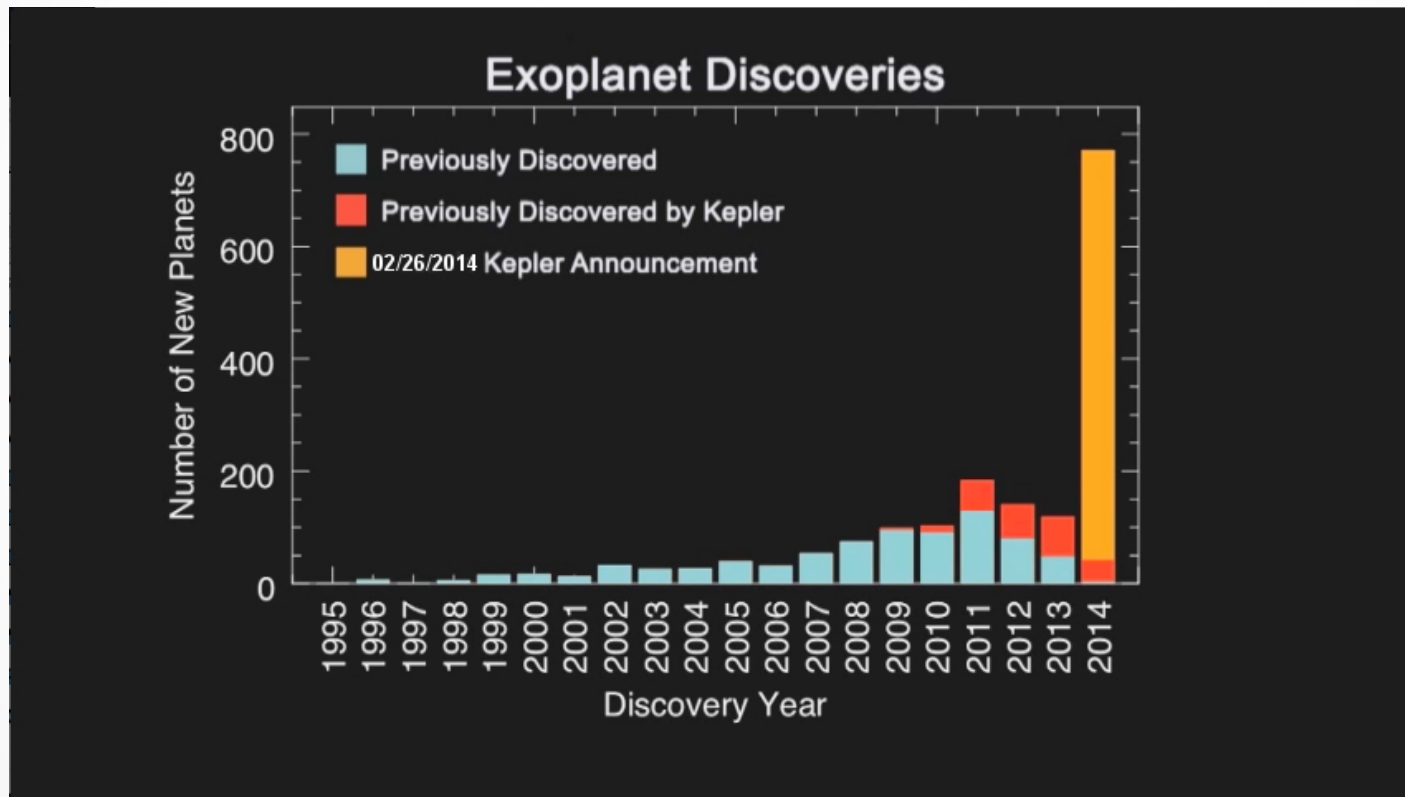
Exoplanet Discoveries

Previously Discovered
Previously Discovered by Kepler
02/26/2014 Kepler Announcement

Number of New Planets

800
600
400
200
0

1995
1996
1997
1998
1999
2000
2001
2002
2003
2004
2005
2006
2007
2008
2009
2010
2011
2012
2013
2014

Discovery Year